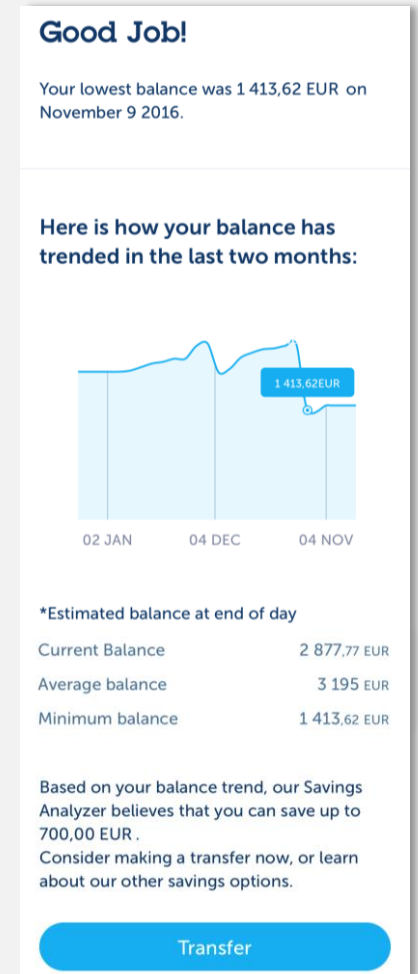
Good Job!

Your lowest balance was 1 413,62 EUR on November 9 2016.

Here is how your balance has trended in the last two months:

1 413,62EUR

02 JAN 04 DEC 04 NOV

*Estimated balance at end of day

| Current Balance | 2 877,77 EUR |
|---|---|
| Average balance | 3 195 EUR |
| Minimum balance | 1 413,62 EUR |

Based on your balance trend, our Savings Analyzer believes that you can save up to 700,00 EUR .
Consider making a transfer now, or learn about our other savings options.

Transfer